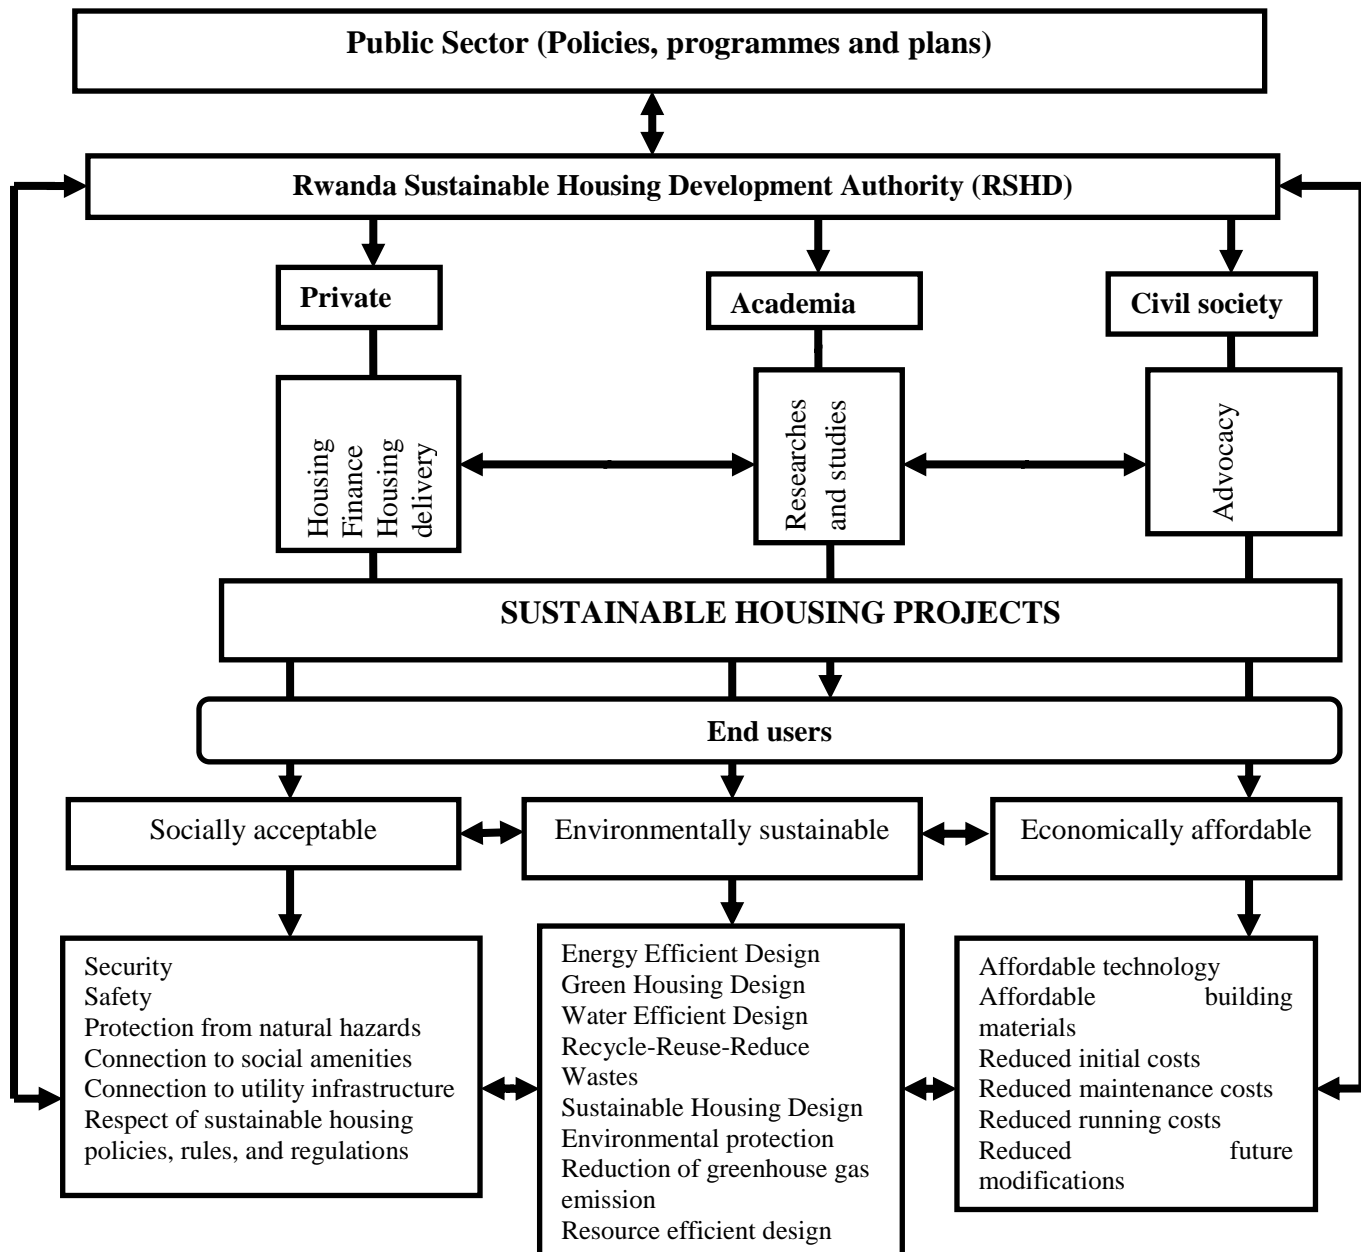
Public Sector (Policies, programmes and plans)

Rwanda Sustainable Housing Development Authority (RSHD)

Private

Academia

Civil society

Housing Finance Housing delivery

Researches and studies

Advocacy

SUSTAINABLE HOUSING PROJECTS

End users

Socially acceptable

Environmentally sustainable

Economically affordable

Security
Safety
Protection from natural hazards
Connection to social amenities
Connection to utility infrastructure
Respect of sustainable housing policies, rules, and regulations

Energy Efficient Design
Green Housing Design
Water Efficient Design
Recycle-Reuse-Reduce Wastes
Sustainable Housing Design
Environmental protection
Reduction of greenhouse gas emission
Resource efficient design

Affordable technology
Affordable building materials
Reduced initial costs
Reduced maintenance costs
Reduced running costs
Reduced future modifications